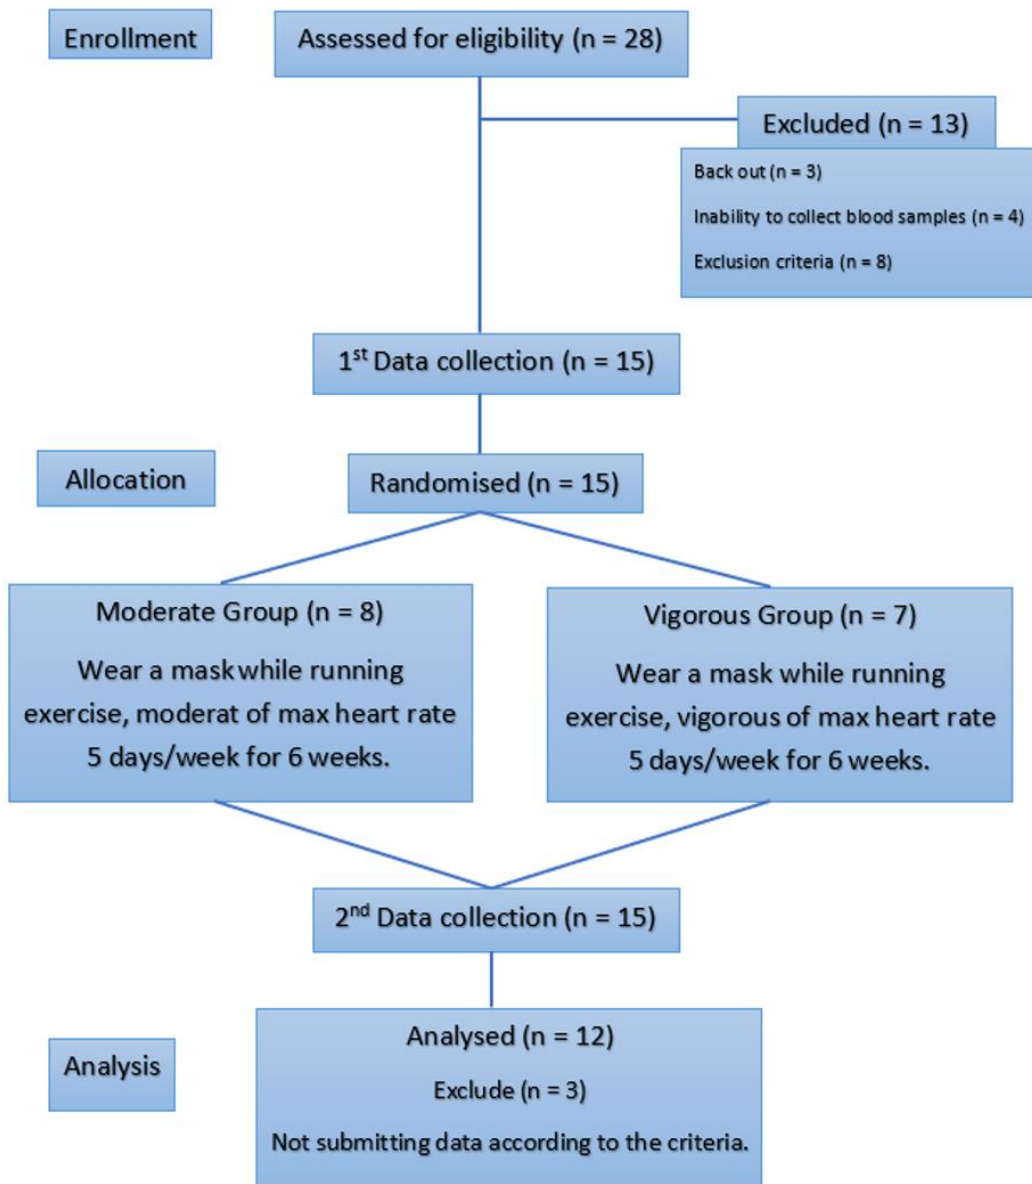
Enrollment

Assessed for eligibility (n = 28)

Excluded (n = 13)

Back out (n = 3)

Inability to collect blood samples (n = 4)

Exclusion criteria (n = 8)

1$^{st}$ Data collection (n = 15)

Allocation

Randomised (n = 15)

Moderate Group (n = 8)

Wear a mask while running exercise, moderat of max heart rate 5 days/week for 6 weeks.

Vigorous Group (n = 7)

Wear a mask while running exercise, vigorous of max heart rate 5 days/week for 6 weeks.

2$^{nd}$ Data collection (n = 15)

Analysis

Analysed (n = 12)

Exclude (n = 3)

Not submitting data according to the criteria.